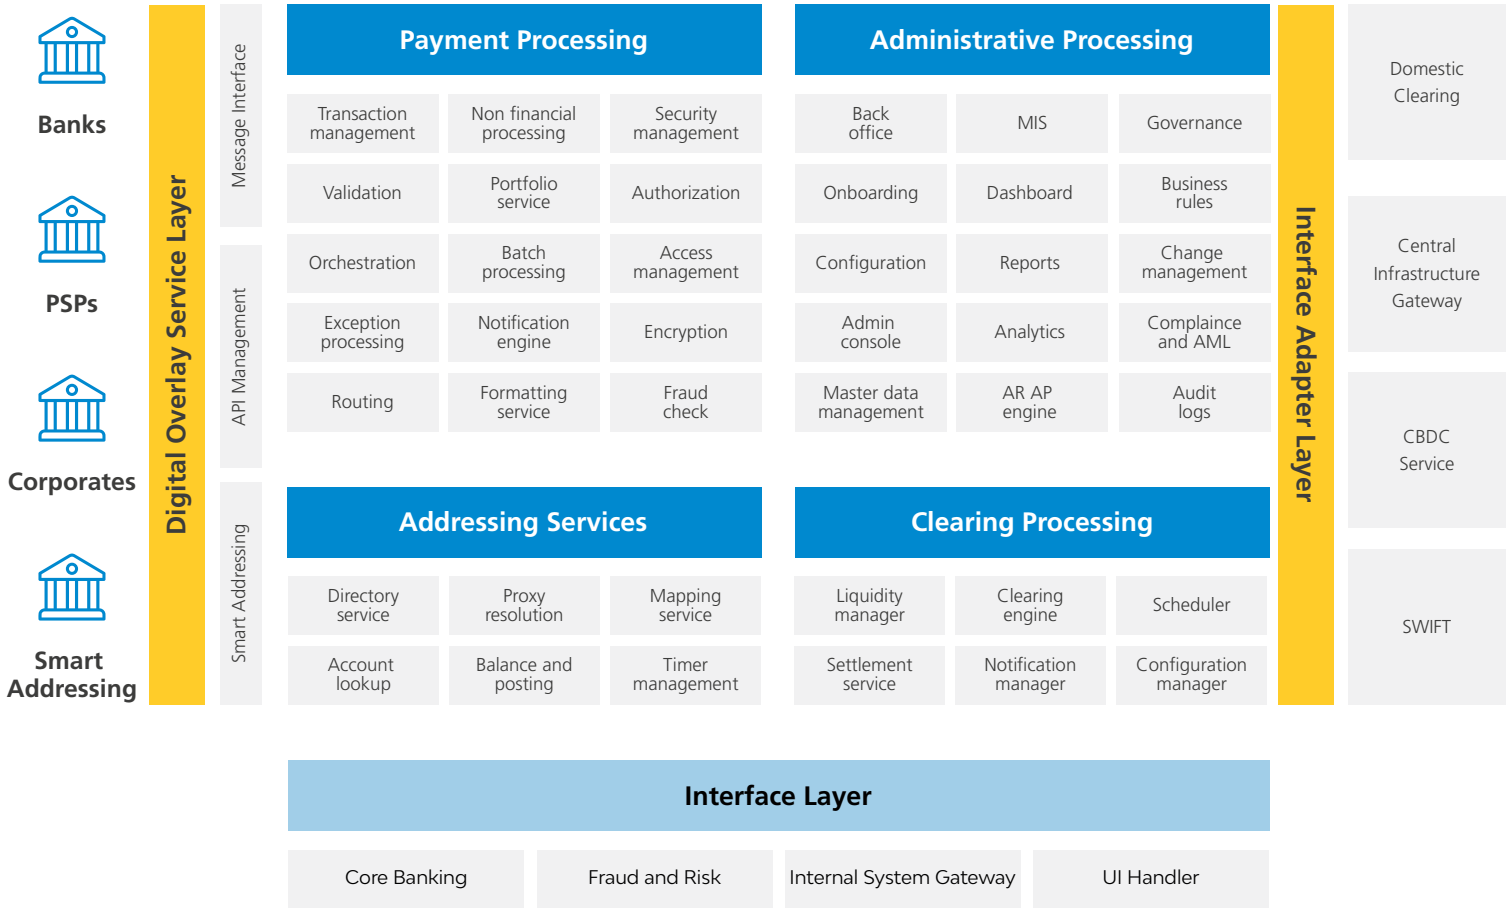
Banks

PSPs

Corporates

Smart Addressing

Digital Overlay Service Layer

Message Interface

API Management

Smart Addressing

Payment Processing

| Transaction management | Non financial processing | Security management |
|---|---|---|
| Validation | Portfolio service | Authorization |
| Orchestration | Batch processing | Access management |
| Exception processing | Notification engine | Encryption |
| Routing | Formatting service | Fraud check |

Administrative Processing

| Back office | MIS | Governance |
|---|---|---|
| Onboarding | Dashboard | Business rules |
| Configuration | Reports | Change management |
| Admin console | Analytics | Complaince and AML |
| Master data management | AR AP engine | Audit logs |

Addressing Services

| Directory service | Proxy resolution | Mapping service |
|---|---|---|
| Account lookup | Balance and posting | Timer management |

Clearing Processing

| Liquidity manager | Clearing engine | Scheduler |
|---|---|---|
| Settlement service | Notification manager | Configuration manager |

Interface Adapter Layer

Domestic Clearing

Central Infrastructure Gateway

CBDC Service

SWIFT

Interface Layer

| Core Banking | Fraud and Risk | Internal System Gateway | UI Handler |
|---|---|---|---|